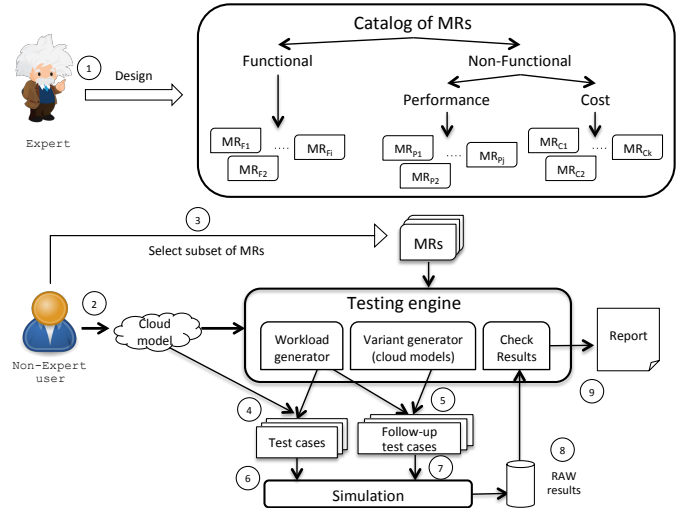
Catalog of MRs

Functional

Non-Functional

Performance

Cost

$MR_{F1}$ .... $MR_{Fi}$

$MR_{F2}$

$MR_{P1}$ .... $MR_{Pj}$

$MR_{P2}$

$MR_{C1}$ .... $MR_{Ck}$

$MR_{C2}$

1

Design

Expert

3

Select subset of MRs

MRs

2

Cloud model

Non-Expert user

Testing engine

Workload generator

Variant generator (cloud models)

Check Results

Report

9

4

5

Test cases

Follow-up test cases

8

RAW results

6

7

Simulation